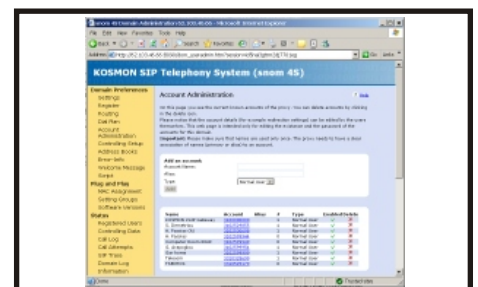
KOSMON SIP Telephony System (snom 4S)

Domain Preferences
Settings
Register
Routing
Dial Plan
Account Administration
Controlling Setup
Address Book
Error Info
Welcome Message
Script
Plug and Play
MAC Assignment
Setting Groups
Software Versions
Status
Registered Users
Controlling Data
Call Log
Call Attempts
SIP Trace
Domain Log
Information

Account Administration

Help

Add an account
Account Name:
Alias:
Type: Normal User
Add

| Name | Account | Alias | # | Type | Enabled | Delete |
|---|---|---|---|---|---|---|
| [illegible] | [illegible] | | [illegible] | Normal User | ✓ | ✗ |
| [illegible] | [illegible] | | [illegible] | Normal User | ✓ | ✗ |
| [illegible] | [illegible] | | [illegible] | Normal User | ✓ | ✗ |
| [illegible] | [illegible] | | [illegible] | Normal User | ✓ | ✗ |
| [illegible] | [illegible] | | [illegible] | Normal User | ✓ | ✗ |
| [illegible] | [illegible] | | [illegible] | Normal User | ✓ | ✗ |
| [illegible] | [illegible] | | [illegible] | Normal User | ✓ | ✗ |
| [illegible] | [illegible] | | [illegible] | Normal User | ✓ | ✗ |
| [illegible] | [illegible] | | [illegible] | Normal User | ✓ | ✗ |

Done
Trusted sites